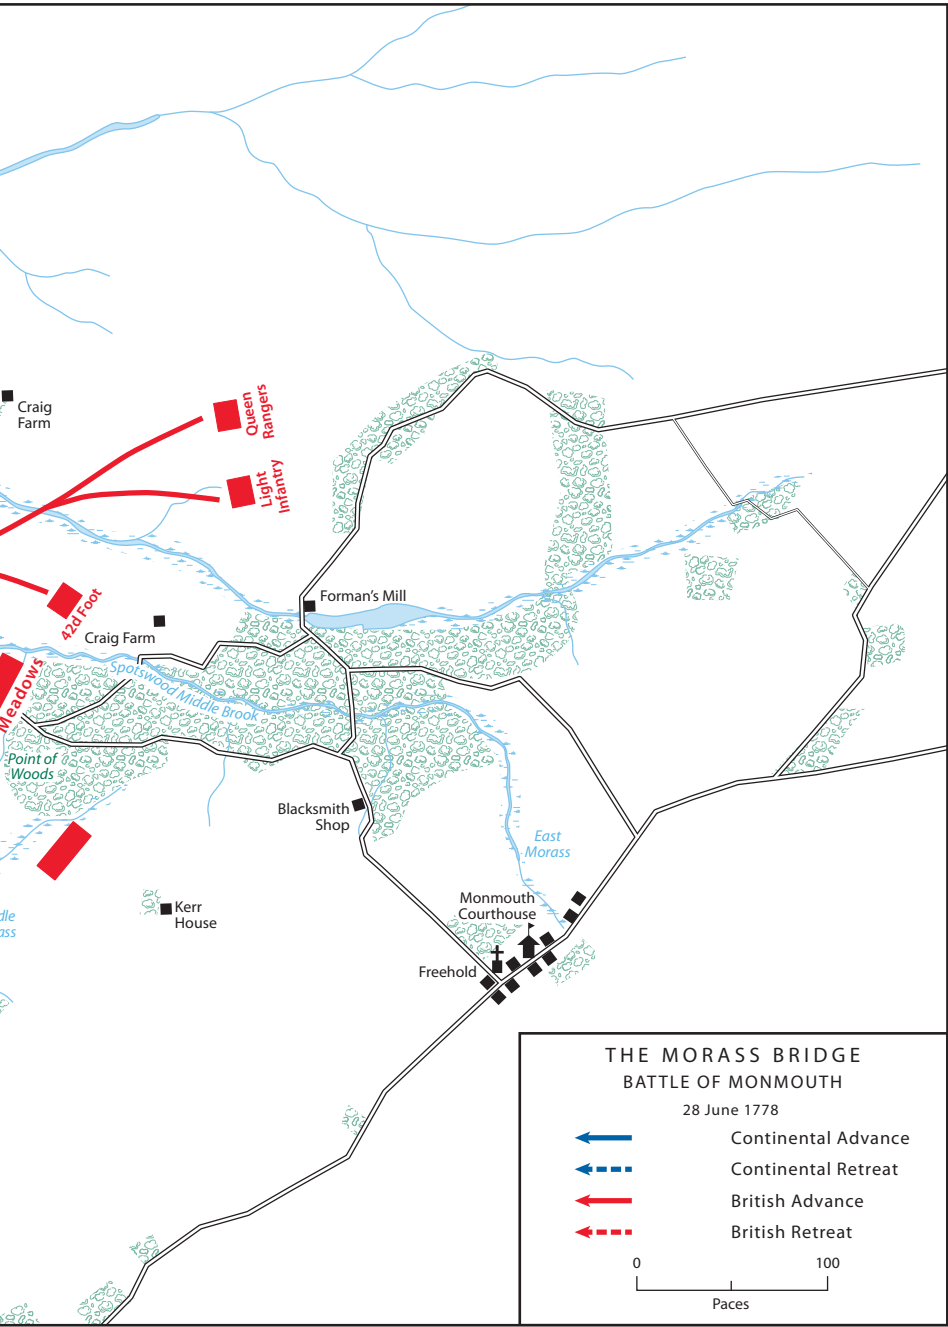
Craig Farm

Queen Rangers

Light Infantry

42d Foot

Forman's Mill

Craig Farm

Sportswood Middle Brook

Meadows

Point of Woods

Blacksmith Shop

East Morass

dle
ass

Kerr House

Monmouth Courthouse

Freehold

THE MORASS BRIDGE
BATTLE OF MONMOUTH
28 June 1778

Continental Advance
Continental Retreat
British Advance
British Retreat

0
100
Paces